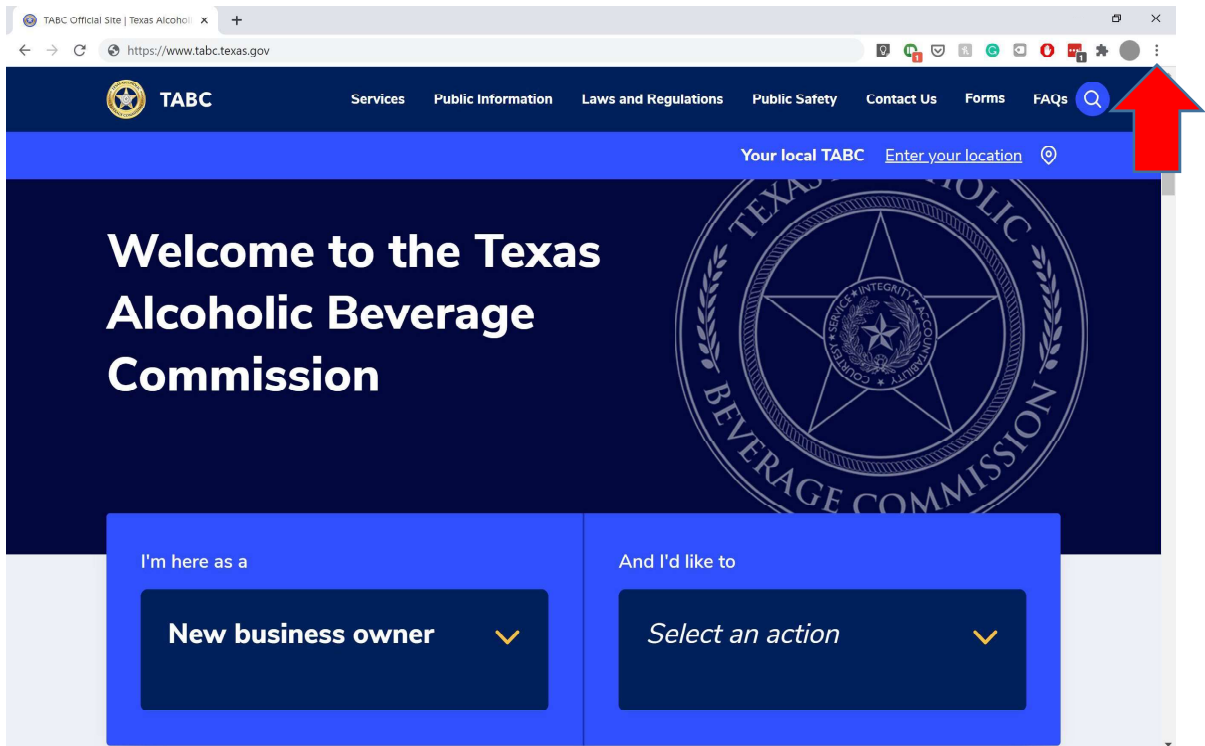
TABC Official Site | Texas Alcoholi ×

https://www.tabc.texas.gov

TABC

Services Public Information Laws and Regulations Public Safety Contact Us Forms FAQs

Your local TABC Enter your location

Welcome to the Texas Alcoholic Beverage Commission

TEXAS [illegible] OLIC BEVERAGE COMMISSION

SERVICE INTEGRITY ACCOUNTABILITY COURTESY

I'm here as a

New business owner

And I'd like to

Select an action